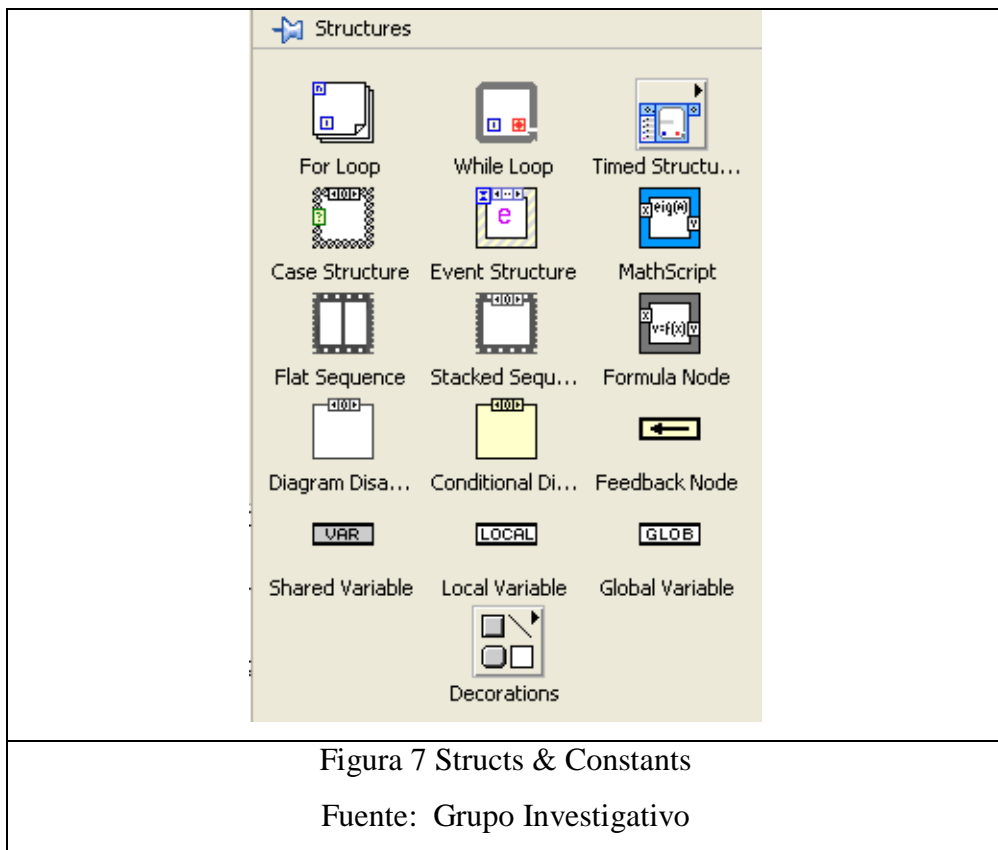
Structures

| | | |
|---|---|---|
| For Loop | While Loop | Timed Structu... |
| Case Structure | Event Structure | MathScript |
| Flat Sequence | Stacked Sequ... | Formula Node |
| Diagram Disa... | Conditional Di... | Feedback Node |
| VAR | LOCAL | GLOB |
| Shared Variable | Local Variable | Global Variable |
| | Decorations | |

Figura 7 Structs & Constants

Fuente: Grupo Investigativo